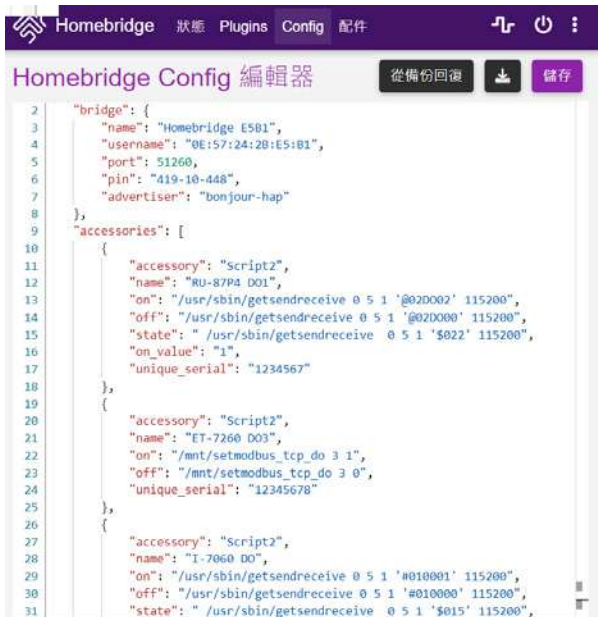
Homebridge 狀態 Plugins Config 配件

Homebridge Config 編輯器 從備份回復 儲存

2 "bridge": {
3 "name": "Homebridge E5B1",
4 "username": "0E:57:24:28:E5:B1",
5 "port": 51260,
6 "pin": "419-10-448",
7 "advertiser": "bonjour-hap"
8 },
9 "accessories": [
10 {
11 "accessory": "Script2",
12 "name": "RU-87P4 DO1",
13 "on": "/usr/sbin/getsendreceive 0 5 1 '@02DO02' 115200",
14 "off": "/usr/sbin/getsendreceive 0 5 1 '@02DO00' 115200",
15 "state": " /usr/sbin/getsendreceive 0 5 1 '$022' 115200",
16 "on_value": "1",
17 "unique_serial": "1234567"
18 },
19 {
20 "accessory": "Script2",
21 "name": "ET-7260 DO3",
22 "on": "/mnt/setmodbus_tcp_do 3 1",
23 "off": "/mnt/setmodbus_tcp_do 3 0",
24 "unique_serial": "12345678"
25 },
26 {
27 "accessory": "Script2",
28 "name": "I-7060 DO",
29 "on": "/usr/sbin/getsendreceive 0 5 1 '#010001' 115200",
30 "off": "/usr/sbin/getsendreceive 0 5 1 '#010000' 115200",
31 "state": " /usr/sbin/getsendreceive 0 5 1 '$015' 115200",